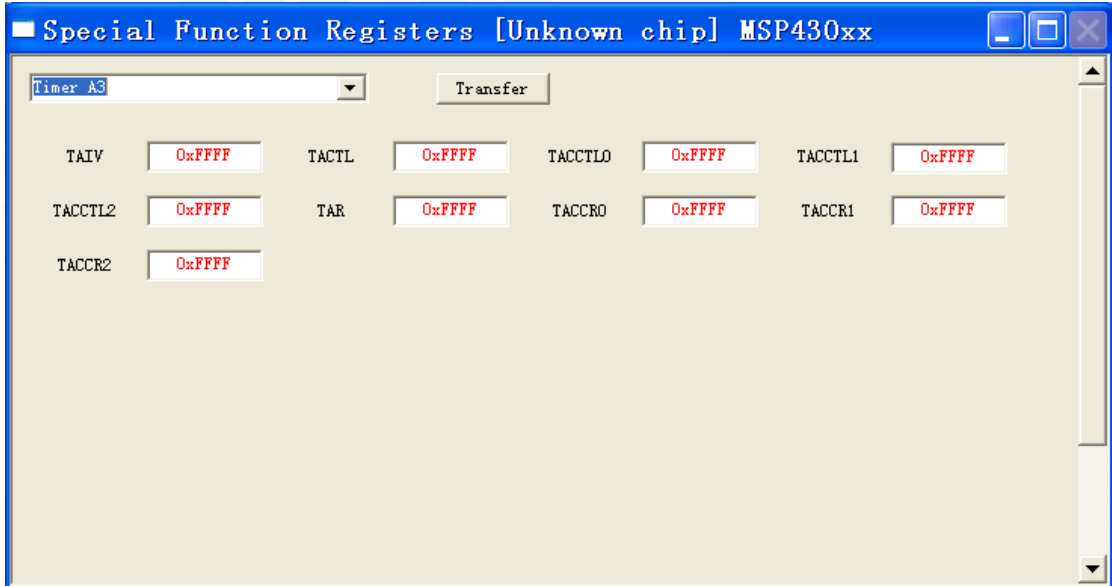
Special Function Registers [Unknown chip] MSP430xx

Timer A3

Transfer

| TAIV | 0xFFFF | TACTL | 0xFFFF | TACCTL0 | 0xFFFF | TACCTL1 | 0xFFFF |
|---|---|---|---|---|---|---|---|
| TACCTL2 | 0xFFFF | TAR | 0xFFFF | TACCR0 | 0xFFFF | TACCR1 | 0xFFFF |
| TACCR2 | 0xFFFF | | | | | | |